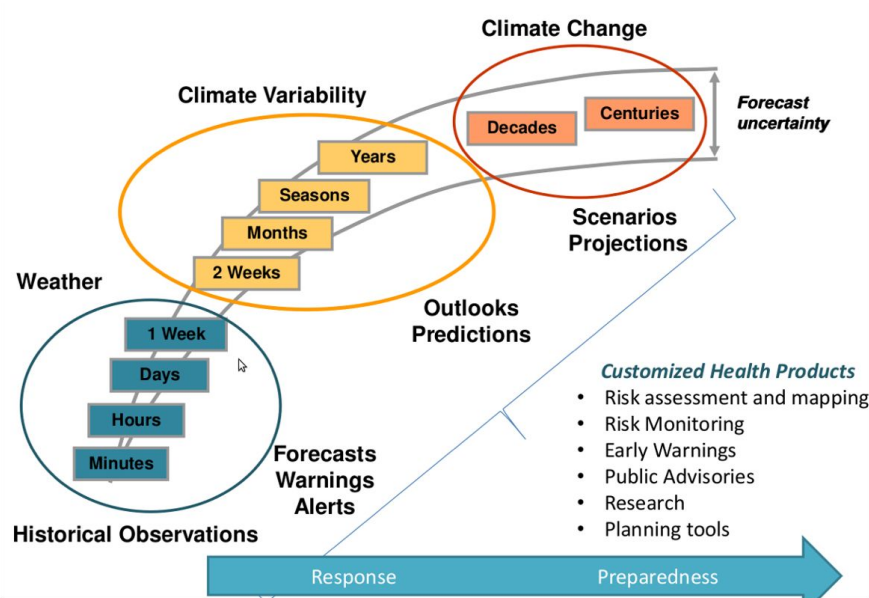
Climate Change

Climate Variability

Decades

Centuries

Forecast uncertainty

Years

Seasons

Months

2 Weeks

Scenarios Projections

Weather

Outlooks Predictions

1 Week

Days

Hours

Minutes

Customized Health Products
• Risk assessment and mapping
• Risk Monitoring
• Early Warnings
• Public Advisories
• Research
• Planning tools

Forecasts Warnings Alerts

Historical Observations

Response

Preparedness